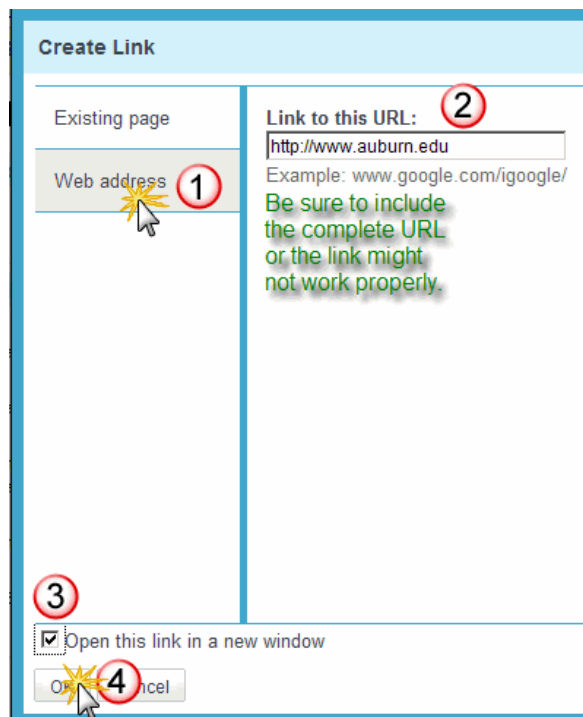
Create Link

Existing page

Web address 1

Link to this URL: 2

http://www.auburn.edu

Example: www.google.com/igoogle/

Be sure to include the complete URL or the link might not work properly.

3

Open this link in a new window

O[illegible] 4 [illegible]ncel